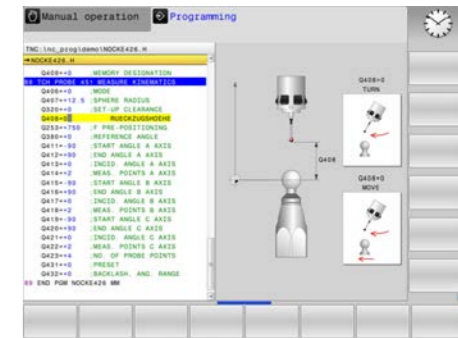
Manual operation
Programming

TNC:\nc_prog\demo\NOCKE426.H
→NOCKE426.H
Q406=+0 ;MEMORY DESIGNATION
58 TCH PROBE 451 MEASURE KINEMATICS
Q406=+0 ;MODE
Q407=+12.5 ;SPHERE RADIUS
Q320=+0 ;SET-UP CLEARANCE
Q408=0 ;RUECKZUGSHOEHE
Q253=+750 ;F PRE-POSITIONING
Q380=+0 ;REFERENCE ANGLE
Q411=-90 ;START ANGLE A AXIS
Q412=+90 ;END ANGLE A AXIS
Q413=+0 ;INCID. ANGLE A AXIS
Q414=+2 ;MEAS. POINTS A AXIS
Q415=-90 ;START ANGLE B AXIS
Q416=+90 ;END ANGLE B AXIS
Q417=+0 ;INCID. ANGLE B AXIS
Q418=+2 ;MEAS. POINTS B AXIS
Q419=-90 ;START ANGLE C AXIS
Q420=+90 ;END ANGLE C AXIS
Q421=+0 ;INCID. ANGLE C AXIS
Q422=+2 ;MEAS. POINTS C AXIS
Q423=+4 ;NO. OF PROBE POINTS
Q431=+0 ;PRESET
Q432=+0 ;BACKLASH, ANG. RANGE
59 END PGM NOCKE426 MM

Q408=0
TURN
Q408
Q408=0
MOVE